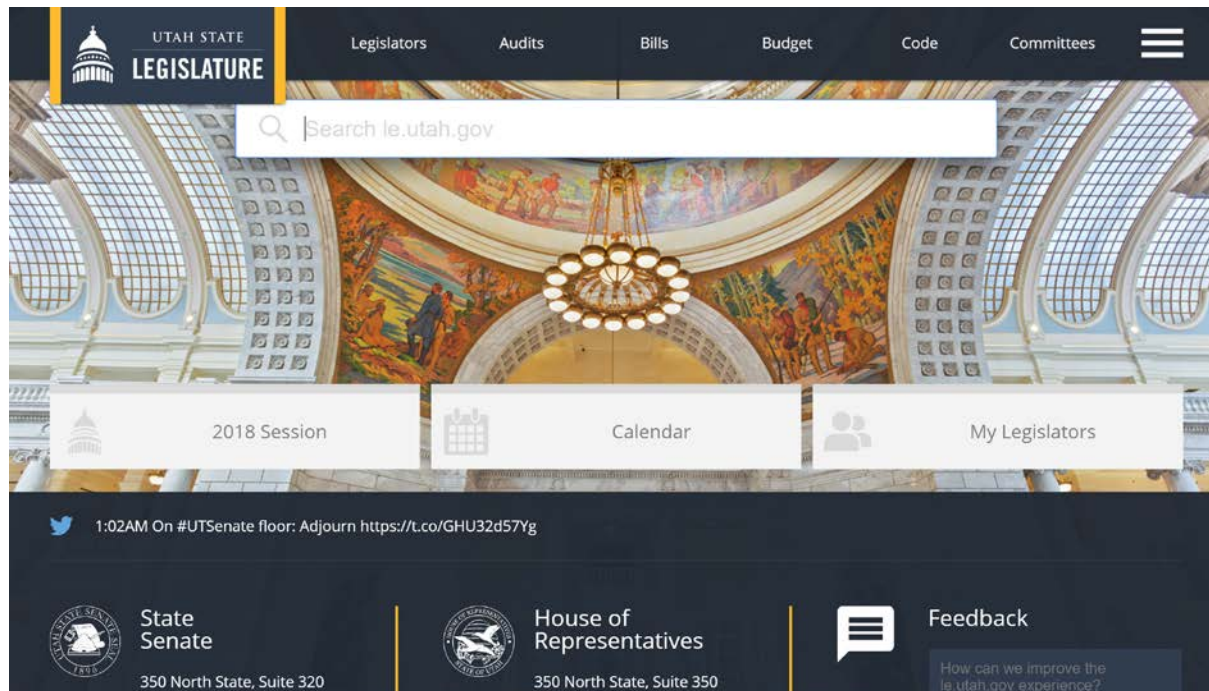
UTAH STATE
LEGISLATURE

Legislators
Audits
Bills
Budget
Code
Committees

Search le.utah.gov

2018 Session
Calendar
My Legislators

1:02AM On #UTSenate floor: Adjourn https://t.co/GHU32d57Yg

UTAH STATE SENATE SEAL 1896
State Senate
350 North State, Suite 320

HOUSE OF REPRESENTATIVES STATE OF UTAH
House of Representatives
350 North State, Suite 350

Feedback
How can we improve the le.utah.gov experience?